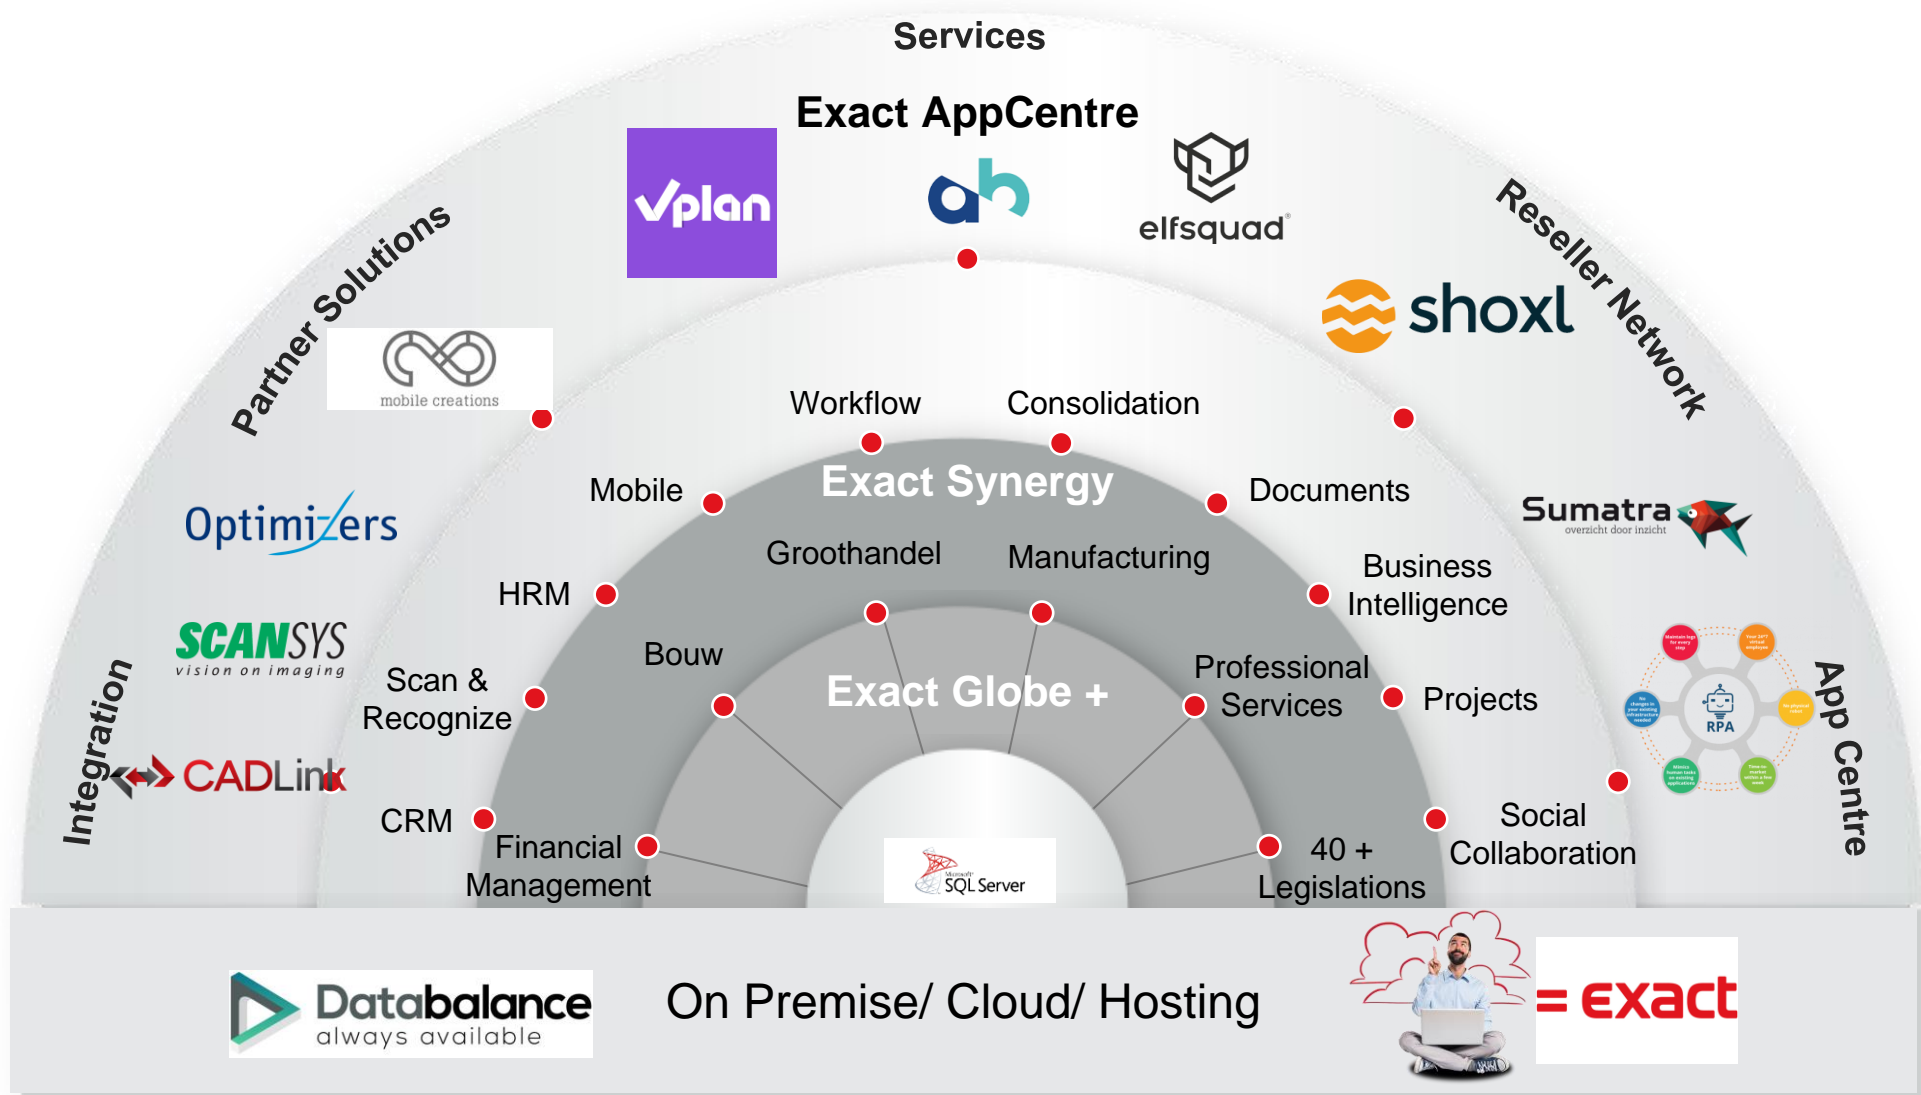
Services

Exact AppCentre

vplan

ah

elfsquad

Partner Solutions

Reseller Network

mobile creations

shoxl

Workflow

Consolidation

Mobile

Exact Synergy

Documents

Optimizers

Sumatra
overzicht door inzicht

Groothandel

Manufacturing

Business Intelligence

HRM

SCANSYS
vision on imaging

Bouw

Professional Services

Projects

Scan & Recognize

Exact Globe +

RPA

Integration

App Centre

CADLink

CRM

Social Collaboration

Financial Management

SQL Server

40 + Legislations

Databalance
always available

On Premise/ Cloud/ Hosting

= exact